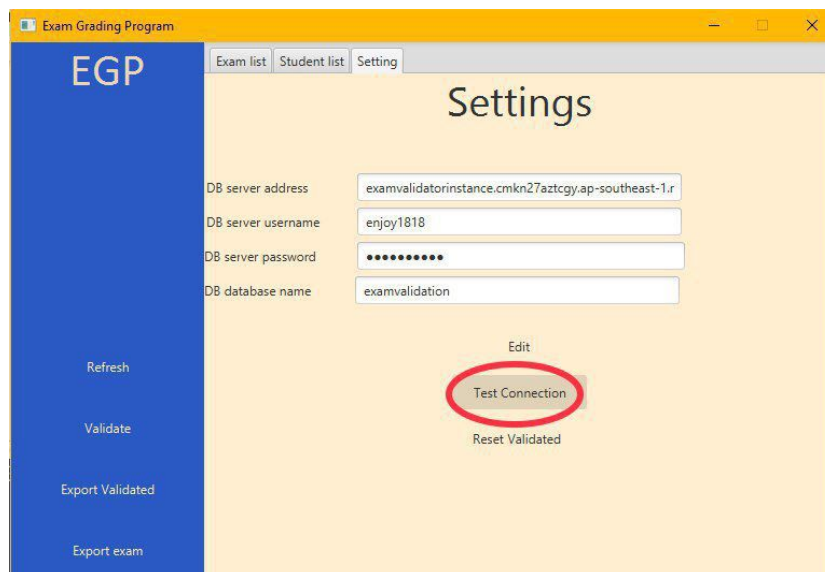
Exam Grading Program

EGP

Refresh

Validate

Export Validated

Export exam

Exam list | Student list | Setting

Settings

DB server address | examvalidatorinstance.cmkn27aztcgy.ap-southeast-1.r

DB server username | enjoy1818

DB server password | ••••••••••

DB database name | examvalidation

Edit

Test Connection

Reset Validated